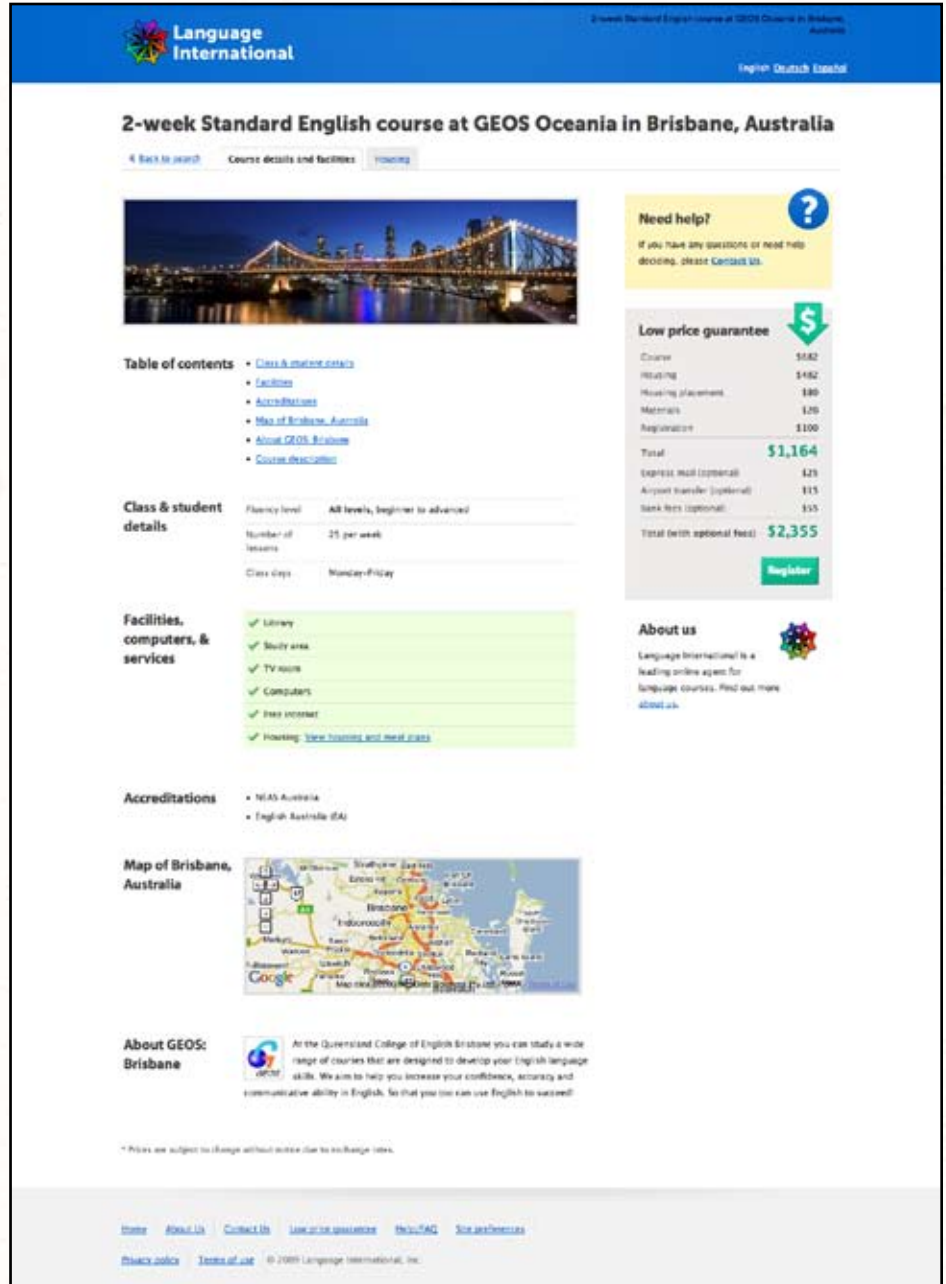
Language International

2-week Standard English course at GEOS Oceania in Brisbane, Australia

English Deutsch Español

2-week Standard English course at GEOS Oceania in Brisbane, Australia

« Back to search | Course details and facilities | Housing

Need help?
If you have any questions or need help deciding, please Contact Us.

Low price guarantee

| | |
|---|---|
| Course | $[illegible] |
| Housing | $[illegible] |
| Housing placement | $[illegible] |
| Materials | $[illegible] |
| Registration | $100 |
| Total | $1,164 |
| Express mail (optional) | $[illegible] |
| Airport transfer (optional) | $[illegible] |
| Bank fees (optional) | $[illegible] |
| Total (with optional fees) | $2,355 |

Register

About us
Language International is a leading online agent for language courses. Find out more about us.

Table of contents
- Class & student details
- Facilities
- Accreditations
- Map of Brisbane, Australia
- About GEOS: Brisbane
- Course description

Class & student details

| | |
|---|---|
| Fluency level | All levels, beginner to advanced |
| Number of lessons | 25 per week |
| Class days | Monday-Friday |

Facilities, computers, & services
- Library
- Study area
- TV room
- Computers
- Free internet
- Housing: View housing and meal plans

Accreditations
- NEAS Australia
- English Australia (EA)

Map of Brisbane, Australia

Brisbane
Google
Map data ©2009 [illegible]

About GEOS: Brisbane

At the Queensland College of English Brisbane you can study a wide range of courses that are designed to develop your English language skills. We aim to help you increase your confidence, accuracy and communicative ability in English. So that you can use English to succeed!

* Prices are subject to change without notice due to exchange rates.

Home About Us Contact Us Low price guarantee Help/FAQ Site preferences

Privacy policy Terms of use © 2009 Language International, Inc.